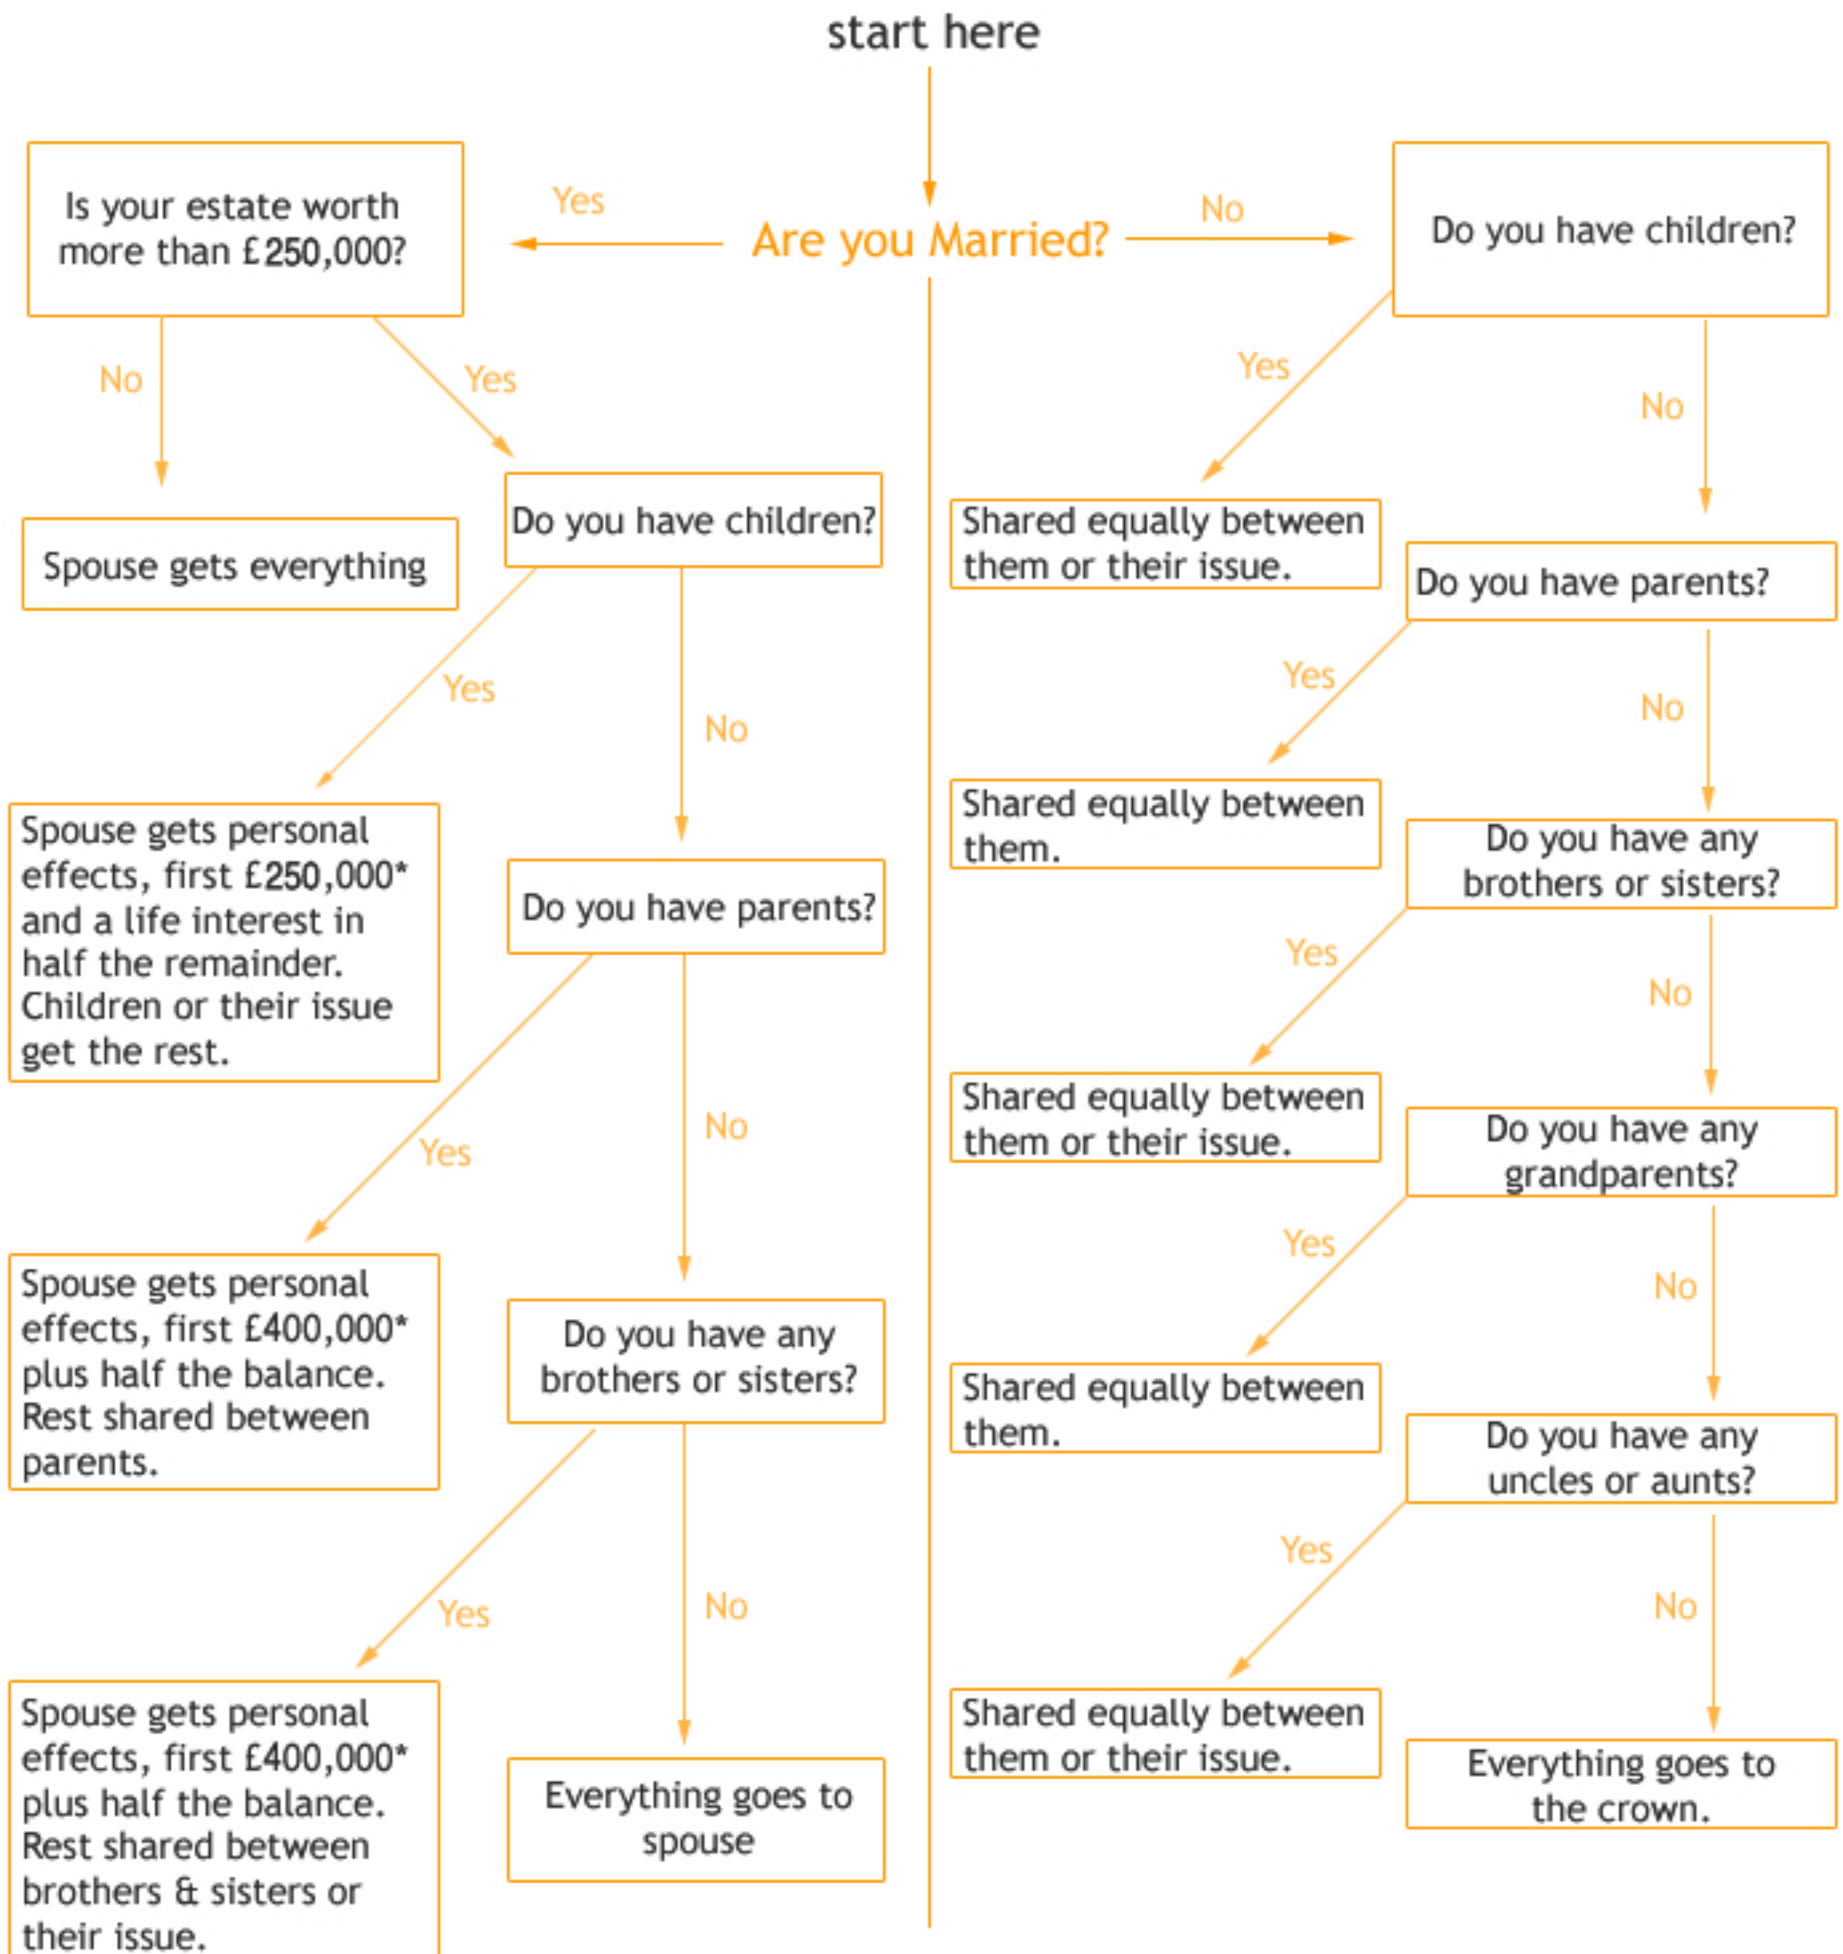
start here

Are you Married?

Yes

No

Is your estate worth more than £250,000?

No

Yes

Spouse gets everything

Do you have children?

Yes

No

Spouse gets personal effects, first £250,000* and a life interest in half the remainder. Children or their issue get the rest.

Do you have parents?

Yes

No

Spouse gets personal effects, first £400,000* plus half the balance. Rest shared between parents.

Do you have any brothers or sisters?

Yes

No

Spouse gets personal effects, first £400,000* plus half the balance. Rest shared between brothers & sisters or their issue.

Everything goes to spouse

Do you have children?

Yes

No

Shared equally between them or their issue.

Do you have parents?

Yes

No

Shared equally between them.

Do you have any brothers or sisters?

Yes

No

Shared equally between them or their issue.

Do you have any grandparents?

Yes

No

Shared equally between them.

Do you have any uncles or aunts?

Yes

No

Shared equally between them or their issue.

Everything goes to the crown.